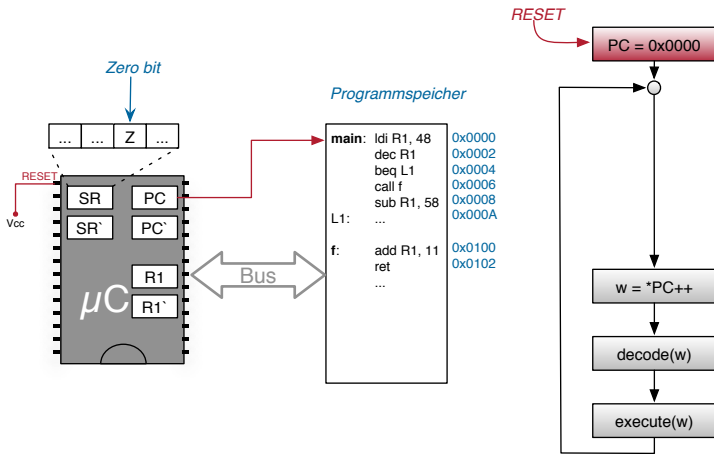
Zero bit

... ... Z ...

RESET

Vcc

SR PC

SR` PC`

R1

R1`

$\mu C$

Bus

Programmspeicher

| | | |
|---|---|---|
| main: | ldi R1, 48 | 0x0000 |
| | dec R1 | 0x0002 |
| | beq L1 | 0x0004 |
| | call f | 0x0006 |
| | sub R1, 58 | 0x0008 |
| L1: | ... | 0x000A |
| f: | add R1, 11 | 0x0100 |
| | ret | 0x0102 |
| | ... | |

RESET

PC = 0x0000

w = *PC++

decode(w)

execute(w)